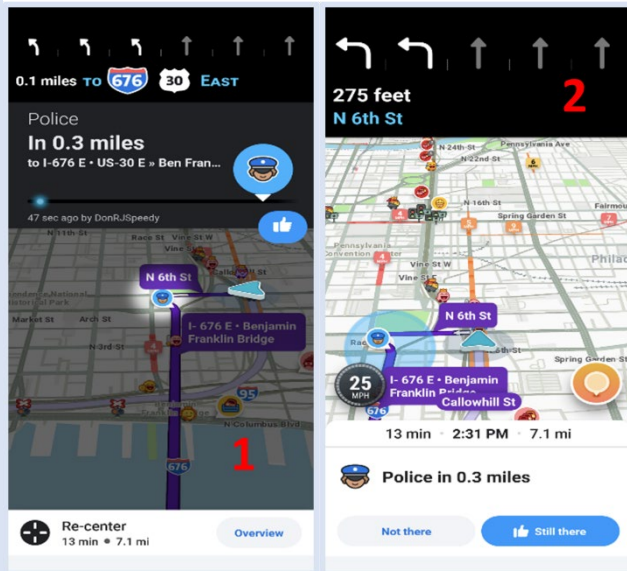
0.1 miles TO 676 30 EAST

Police

In 0.3 miles

to I-676 E • US-30 E » Ben Fran...

47 sec ago by DonRJSpeedy

N 11th St

Race St

Vine St W

N 6th St

I- 676 E • Benjamin Franklin Bridge

Market St

Arch St

N 3rd St

95

N Columbus Blvd

676

1

Re-center

13 min • 7.1 mi

Overview

275 feet

N 6th St

2

Pennsylvania Ave

N 24th St

N 22nd St

N 16th St

Spring Garden St

Fairmou

Pennsylvania Convention Center

Vine St E

Philad

N 6th St

25 MPH

I- 676 E • Benjamin Franklin Bridge

Callowhill St

Spring Garden St

13 min • 2:31 PM • 7.1 mi

Police in 0.3 miles

Not there

Still there